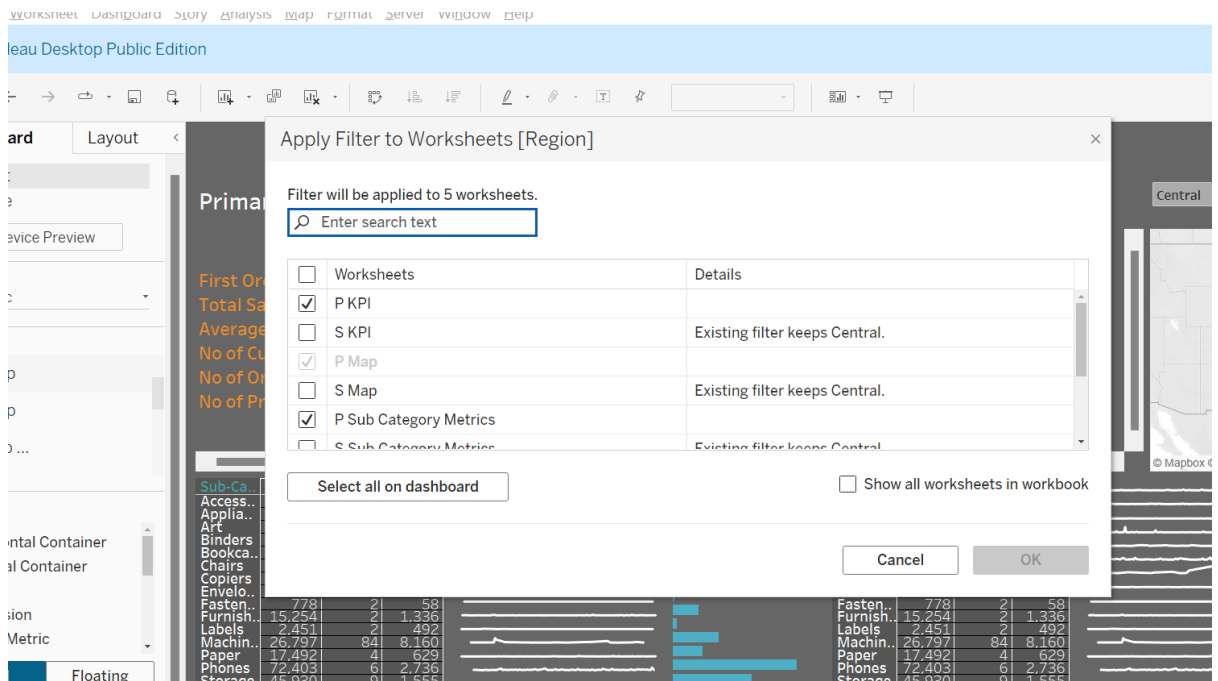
Worksheet Dashboard Story Analysis Map Format Server Window Help

leau Desktop Public Edition

ard Layout

evice Preview

ntal Container
al Container

sion
Metric

Floating

Primar

First Or
Total Sa
Average
No of Cu
No of Or
No of Pr

Apply Filter to Worksheets [Region]

Filter will be applied to 5 worksheets.

Enter search text

| | Worksheets | Details |
|---|---|---|
| ☐ | Worksheets | Details |
| ☑ | P KPI | |
| ☐ | S KPI | Existing filter keeps Central. |
| ☑ | P Map | |
| ☐ | S Map | Existing filter keeps Central. |
| ☑ | P Sub Category Metrics | |
| ☐ | S Sub Category Metrics | Existing filter keeps Central. |

Select all on dashboard

Show all worksheets in workbook

Cancel OK

Central

© Mapbox ©

| Sub-Ca.. | | | |
|---|---|---|---|
| Access.. | | | |
| Applia.. | | | |
| Art | | | |
| Binders | | | |
| Bookca.. | | | |
| Chairs | | | |
| Copiers | | | |
| Envelo.. | | | |
| Fasten.. | 778 | 2 | 58 |
| Furnish.. | 15,254 | 2 | 1,336 |
| Labels | 2,451 | 2 | 492 |
| Machin.. | 26,797 | 84 | 8,160 |
| Paper | 17,492 | 4 | 629 |
| Phones | 72,403 | 6 | 2,736 |
| Storage | 45,930 | 9 | 1,555 |

| | | | |
|---|---|---|---|
| Fasten.. | 778 | 2 | 58 |
| Furnish.. | 15,254 | 2 | 1,336 |
| Labels | 2,451 | 2 | 492 |
| Machin.. | 26,797 | 84 | 8,160 |
| Paper | 17,492 | 4 | 629 |
| Phones | 72,403 | 6 | 2,736 |
| Storage | 45,930 | 9 | 1,555 |